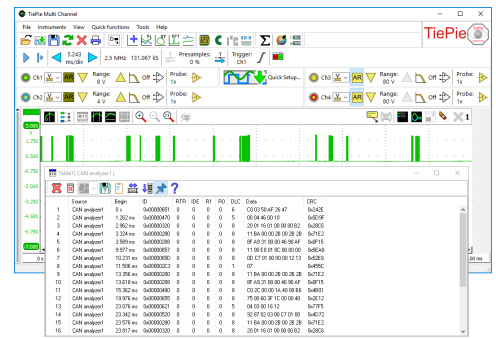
TiePie Multi Channel

File Instruments View Quick functions Tools Help

TiePie

5.243 ms/div | 2.5 MHz | 131.067 kS | Presamples: 0 % | Trigger: Ch1

Ch1 | AR | Range: 8 V | Off | Probe: 1x | Quick Setup... | Ch3 | AR | Range: 80 V | Off | Probe: 1x

Ch2 | AR | Range: 4 V | Off | Probe: 1x | Ch4 | AR | Range: 80 V | Off | Probe: 1x

3.500
1.750
0.000
-1.750
-3.500
-5.250
-7.000

Table1( CAN analyzer1 )

| | Source | Begin | ID | RTR | IDE | R1 | R0 | DLC | Data | CRC |
|---|---|---|---|---|---|---|---|---|---|---|
| 1 | CAN analyzer1 | 0 s | 0x00000651 | 0 | 0 | 0 | 0 | 6 | C0 03 50 AF 26 47 | 0x242E |
| 2 | CAN analyzer1 | 1.262 ms | 0x00000470 | 0 | 0 | 0 | 0 | 5 | 00 04 46 00 10 | 0x5D9F |
| 3 | CAN analyzer1 | 2.962 ms | 0x00000320 | 0 | 0 | 0 | 0 | 8 | 20 01 16 01 00 00 00 B2 | 0x2805 |
| 4 | CAN analyzer1 | 3.324 ms | 0x00000280 | 0 | 0 | 0 | 0 | 8 | 11 BA 00 00 28 00 28 2B | 0x71E2 |
| 5 | CAN analyzer1 | 3.589 ms | 0x00000288 | 0 | 0 | 0 | 0 | 8 | 8F A9 31 00 00 46 50 AF | 0x8F15 |
| 6 | CAN analyzer1 | 9.577 ms | 0x00000657 | 0 | 0 | 0 | 0 | 8 | 11 00 E0 01 0C 00 00 00 | 0x5EA8 |
| 7 | CAN analyzer1 | 10.231 ms | 0x0000065D | 0 | 0 | 0 | 0 | 8 | 0D C7 01 00 00 00 12 13 | 0x5D06 |
| 8 | CAN analyzer1 | 11.506 ms | 0x000002C3 | 0 | 0 | 0 | 0 | 1 | 07 | 0x495C |
| 9 | CAN analyzer1 | 13.356 ms | 0x00000280 | 0 | 0 | 0 | 0 | 8 | 11 BA 00 00 28 00 28 2B | 0x71E2 |
| 10 | CAN analyzer1 | 13.618 ms | 0x00000288 | 0 | 0 | 0 | 0 | 8 | 8F A9 31 00 00 46 50 AF | 0x8F15 |
| 11 | CAN analyzer1 | 15.362 ms | 0x00000480 | 0 | 0 | 0 | 0 | 8 | C0 2C 00 00 1A 40 00 B6 | 0x4B01 |
| 12 | CAN analyzer1 | 19.976 ms | 0x00000575 | 0 | 0 | 0 | 0 | 8 | 75 00 60 3F 1C 00 00 40 | 0x2612 |
| 13 | CAN analyzer1 | 23.076 ms | 0x00000621 | 0 | 0 | 0 | 0 | 5 | 04 00 00 16 12 | 0x7F75 |
| 14 | CAN analyzer1 | 23.342 ms | 0x00000520 | 0 | 0 | 0 | 0 | 8 | 92 97 02 03 00 C7 01 00 | 0x4D72 |
| 15 | CAN analyzer1 | 23.346 ms | 0x00000280 | 0 | 0 | 0 | 0 | 8 | 11 BA 00 00 28 00 28 2B | 0x71E2 |
| 16 | CAN analyzer1 | 23.617 ms | 0x00000320 | 0 | 0 | 0 | 0 | 8 | 20 01 16 01 00 00 00 B2 | 0x2805 |

0 s
.00 ms